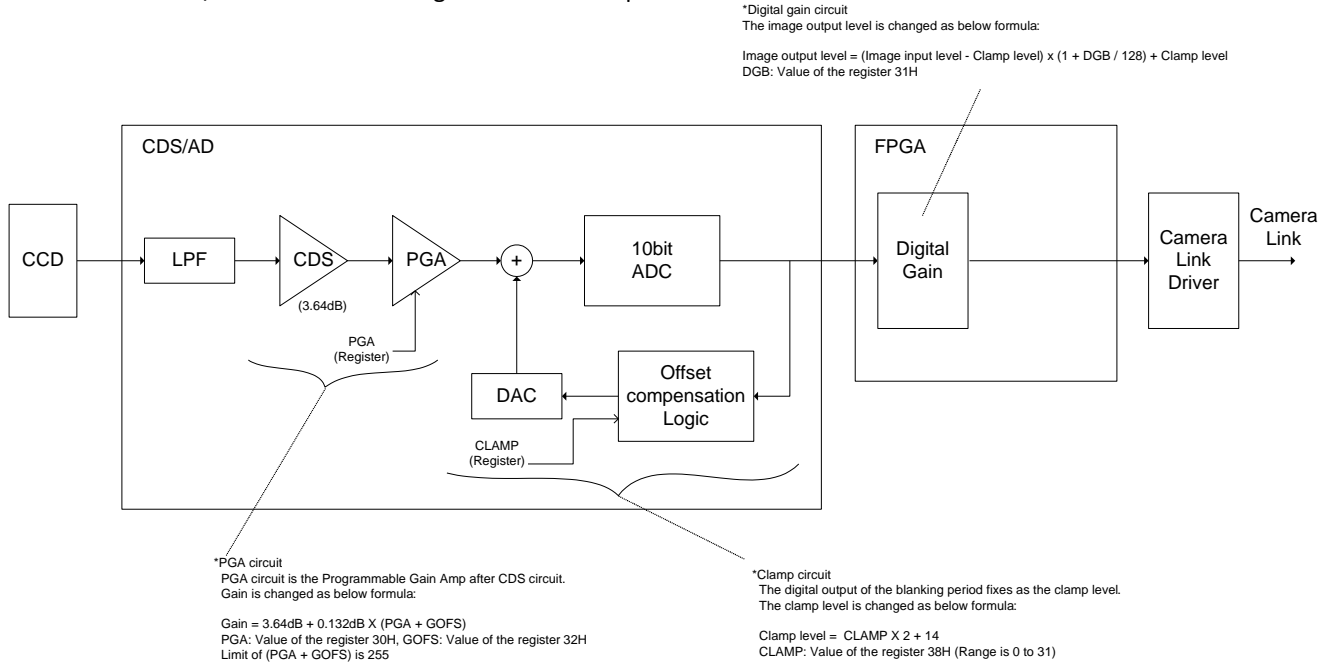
*Digital gain circuit
The image output level is changed as below formula:

Image output level = (Image input level - Clamp level) x (1 + DGB / 128) + Clamp level
DGB: Value of the register 31H

CDS/AD

FPGA

CCD

LPF

CDS

(3.64dB)

PGA

+

10bit ADC

Digital Gain

Camera Link Driver

Camera Link

PGA (Register)

DAC

Offset compensation Logic

CLAMP (Register)

*PGA circuit
PGA circuit is the Programmable Gain Amp after CDS circuit.
Gain is changed as below formula:

Gain = 3.64dB + 0.132dB X (PGA + GOFS)
PGA: Value of the register 30H, GOFS: Value of the register 32H
Limit of (PGA + GOFS) is 255

*Clamp circuit
The digital output of the blanking period fixes as the clamp level.
The clamp level is changed as below formula:

Clamp level = CLAMP X 2 + 14
CLAMP: Value of the register 38H (Range is 0 to 31)